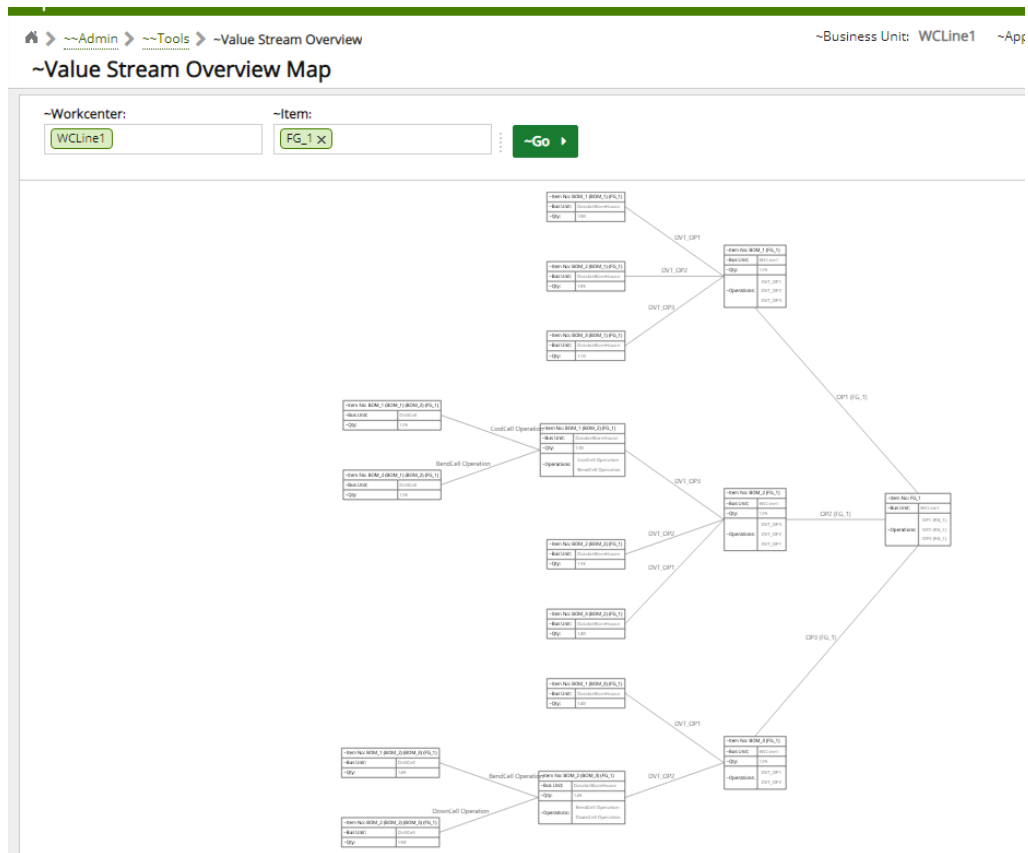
~~Admin > ~~Tools > ~Value Stream Overview

~Business Unit: WCLine1 ~App

~Value Stream Overview Map

~Workcenter:
WCLine1

~Item:
FG_1 ×

~Go

| ~Item No: BOM_1 (BOM_1) (FG_1) | |
|---|---|
| ~Bus Unit: | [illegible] |
| ~Qty: | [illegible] |

| ~Item No: BOM_2 (BOM_1) (FG_1) | |
|---|---|
| ~Bus Unit: | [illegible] |
| ~Qty: | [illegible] |

| ~Item No: BOM_3 (BOM_1) (FG_1) | |
|---|---|
| ~Bus Unit: | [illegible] |
| ~Qty: | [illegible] |

OVT_OP1
OVT_OP2
OVT_OP3

| ~Item No: BOM_1 (FG_1) | |
|---|---|
| ~Bus Unit: | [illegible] |
| ~Qty: | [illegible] |
| ~Operations: | OVT_OP1 OVT_OP2 OVT_OP3 |

OP1 (FG_1)

| ~Item No: BOM_1 (BOM_1) (BOM_2) (FG_1) | |
|---|---|
| ~Bus Unit: | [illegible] |
| ~Qty: | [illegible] |

| ~Item No: BOM_2 (BOM_1) (BOM_2) (FG_1) | |
|---|---|
| ~Bus Unit: | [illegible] |
| ~Qty: | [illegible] |

CoolCell Operation
BendCell Operation

| ~Item No: BOM_1 (BOM_2) (FG_1) | |
|---|---|
| ~Bus Unit: | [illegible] |
| ~Qty: | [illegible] |
| ~Operations: | CoolCell Operation BendCell Operation |

OVT_OP3
OVT_OP2
OVT_OP1

| ~Item No: BOM_2 (BOM_2) (FG_1) | |
|---|---|
| ~Bus Unit: | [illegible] |
| ~Qty: | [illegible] |

| ~Item No: BOM_3 (BOM_2) (FG_1) | |
|---|---|
| ~Bus Unit: | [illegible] |
| ~Qty: | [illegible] |

| ~Item No: BOM_2 (FG_1) | |
|---|---|
| ~Bus Unit: | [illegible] |
| ~Qty: | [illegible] |
| ~Operations: | OVT_OP3 OVT_OP2 OVT_OP1 |

OP2 (FG_1)

| ~Item No: FG_1 | |
|---|---|
| ~Bus Unit: | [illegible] |
| ~Operations: | OP1 (FG_1) OP2 (FG_1) OP3 (FG_1) |

OP3 (FG_1)

| ~Item No: BOM_1 (BOM_3) (FG_1) | |
|---|---|
| ~Bus Unit: | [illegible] |
| ~Qty: | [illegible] |

OVT_OP1
OVT_OP2

| ~Item No: BOM_1 (BOM_1) (BOM_3) (FG_1) | |
|---|---|
| ~Bus Unit: | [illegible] |
| ~Qty: | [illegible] |

BendCell Operation
DownCell Operation

| ~Item No: BOM_2 (BOM_3) (FG_1) | |
|---|---|
| ~Bus Unit: | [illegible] |
| ~Qty: | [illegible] |
| ~Operations: | BendCell Operation DownCell Operation |

| ~Item No: BOM_3 (FG_1) | |
|---|---|
| ~Bus Unit: | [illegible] |
| ~Qty: | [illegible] |
| ~Operations: | OVT_OP1 OVT_OP2 |

| ~Item No: BOM_2 (BOM_2) (BOM_3) (FG_1) | |
|---|---|
| ~Bus Unit: | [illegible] |
| ~Qty: | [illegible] |